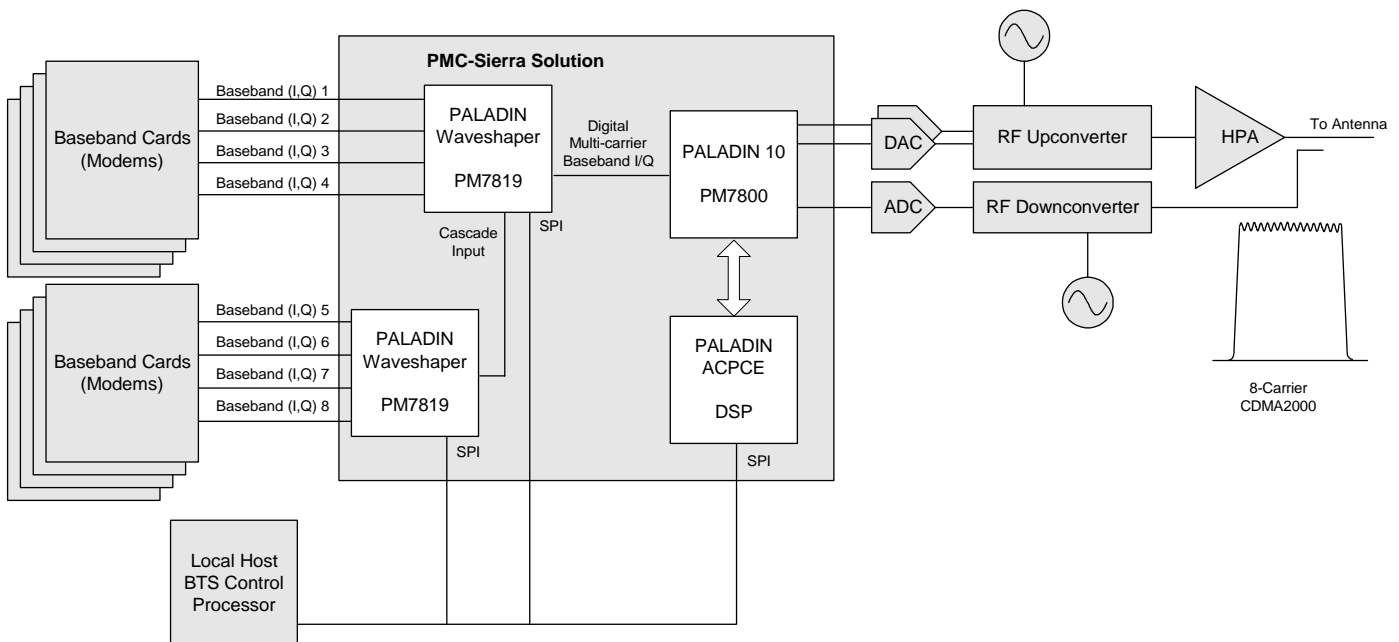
PMC-Sierra Solution

Baseband Cards (Modems)

Baseband (I,Q) 1
Baseband (I,Q) 2
Baseband (I,Q) 3
Baseband (I,Q) 4

PALADIN Waveshaper

PM7819

Digital Multi-carrier Baseband I/Q

PALADIN 10

PM7800

DAC

RF Upconverter

HPA

To Antenna

ADC

RF Downconverter

SPI

Cascade Input

Baseband Cards (Modems)

Baseband (I,Q) 5
Baseband (I,Q) 6
Baseband (I,Q) 7
Baseband (I,Q) 8

PALADIN Waveshaper

PM7819

SPI

PALADIN ACPCE

DSP

SPI

8-Carrier CDMA2000

Local Host BTS Control Processor